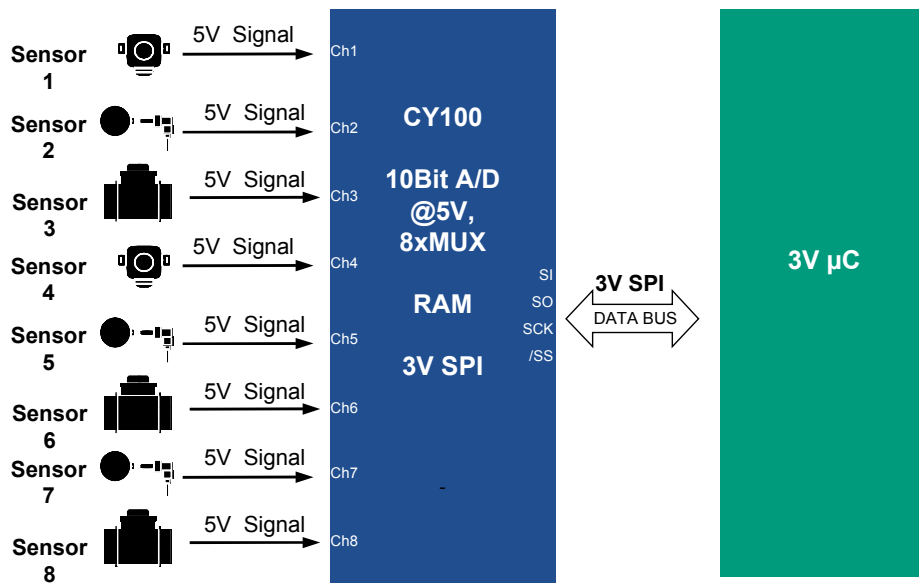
Sensor 1
5V Signal
Ch1

Sensor 2
5V Signal
Ch2

Sensor 3
5V Signal
Ch3

Sensor 4
5V Signal
Ch4

Sensor 5
5V Signal
Ch5

Sensor 6
5V Signal
Ch6

Sensor 7
5V Signal
Ch7

Sensor 8
5V Signal
Ch8

CY100

10Bit A/D @5V, 8xMUX

RAM

3V SPI

SI
SO
SCK
/SS

3V SPI
DATA BUS

3V µC